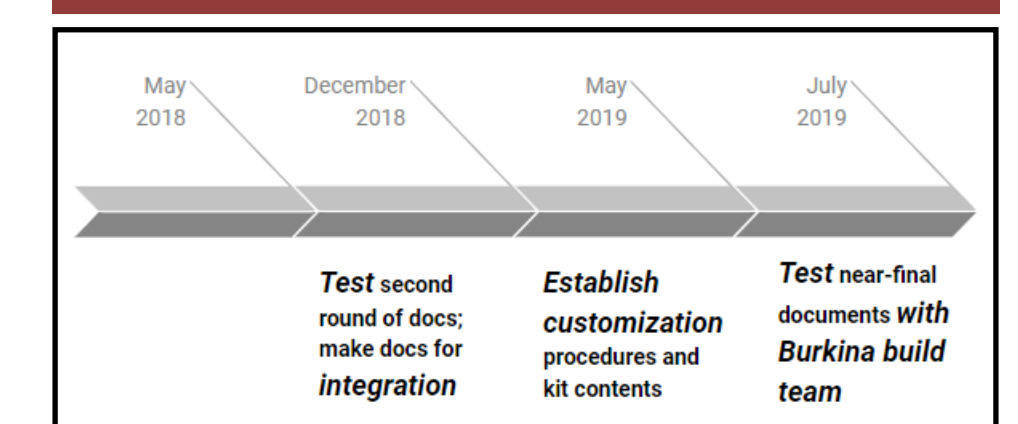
May 2018

December 2018

May 2019

July 2019

Test second round of docs; make docs for integration

Establish customization procedures and kit contents

Test near-final documents with Burkina build team